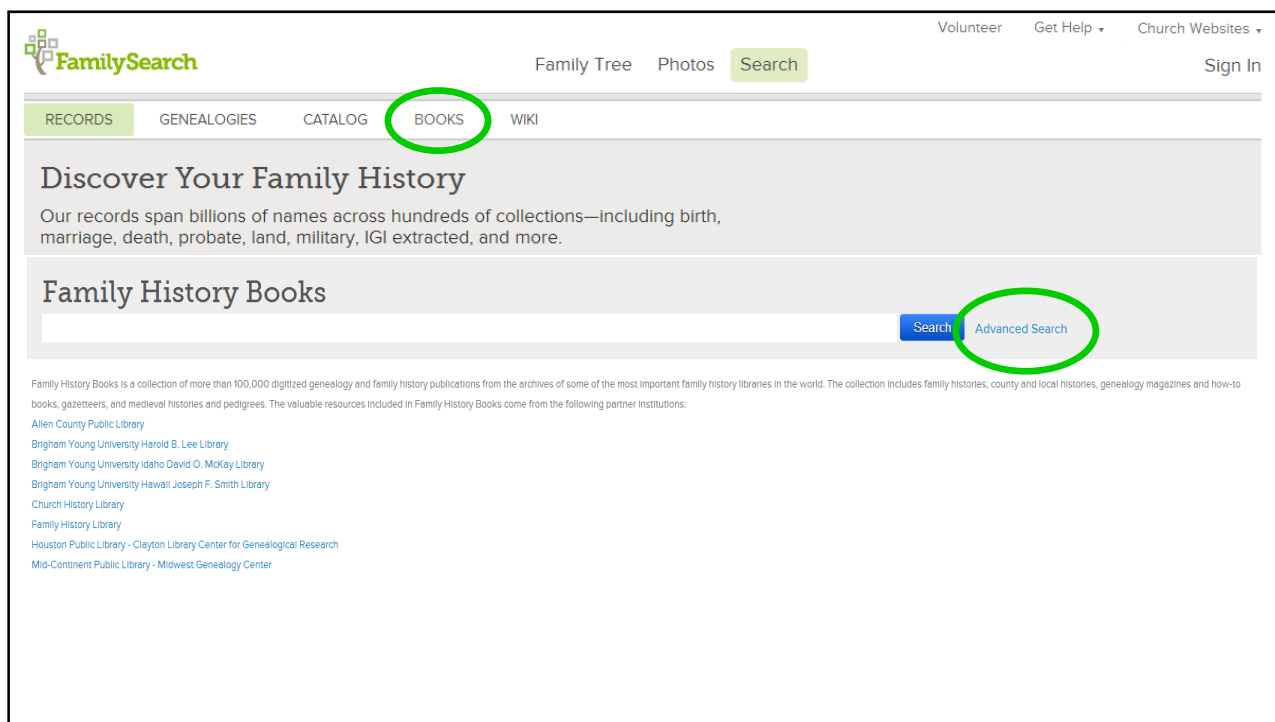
Volunteer Get Help ▾ Church Websites ▾

FamilySearch

Family Tree Photos Search

Sign In

RECORDS GENEALOGIES CATALOG BOOKS WIKI

Discover Your Family History

Our records span billions of names across hundreds of collections—including birth, marriage, death, probate, land, military, IGI extracted, and more.

Family History Books

Search Advanced Search

Family History Books is a collection of more than 100,000 digitized genealogy and family history publications from the archives of some of the most important family history libraries in the world. The collection includes family histories, county and local histories, genealogy magazines and how-to books, gazetteers, and medieval histories and pedigrees. The valuable resources included in Family History Books come from the following partner institutions:

Allen County Public Library
Brigham Young University Harold B. Lee Library
Brigham Young University Idaho David O. McKay Library
Brigham Young University Hawaii Joseph F. Smith Library
Church History Library
Family History Library
Houston Public Library - Clayton Library Center for Genealogical Research
Mid-Continent Public Library - Midwest Genealogy Center